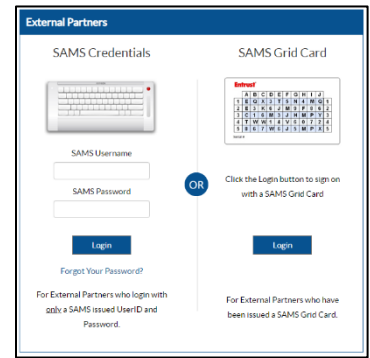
External Partners

SAMS Credentials

SAMS Username

SAMS Password

Login

Forgot Your Password?

For External Partners who login with only a SAMS issued UserID and Password.

OR

SAMS Grid Card

Entrust

Click the Login button to sign on with a SAMS Grid Card

Login

For External Partners who have been issued a SAMS Grid Card.